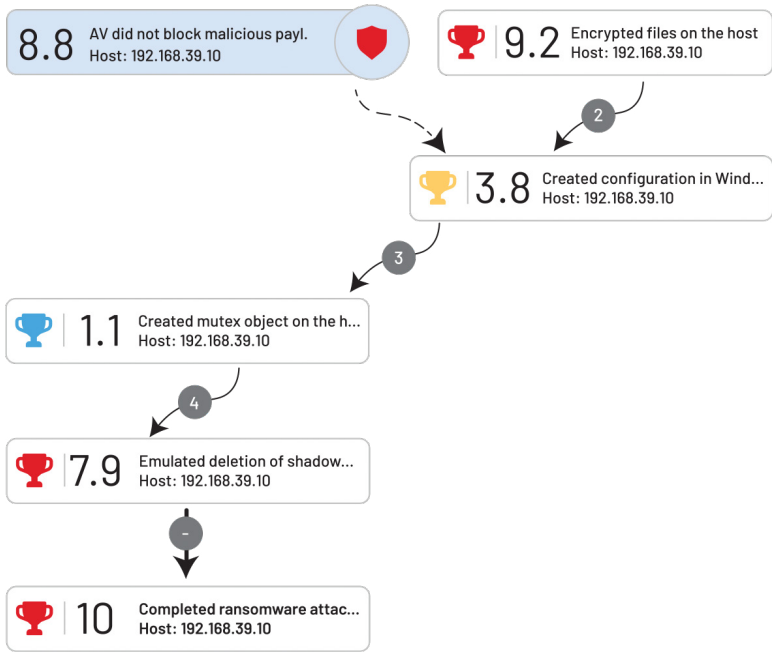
8.8 AV did not block malicious payl.
Host: 192.168.39.10

9.2 Encrypted files on the host
Host: 192.168.39.10

2

3.8 Created configuration in Wind...
Host: 192.168.39.10

3

1.1 Created mutex object on the h...
Host: 192.168.39.10

4

7.9 Emulated deletion of shadow...
Host: 192.168.39.10

-

10 Completed ransomware attac...
Host: 192.168.39.10